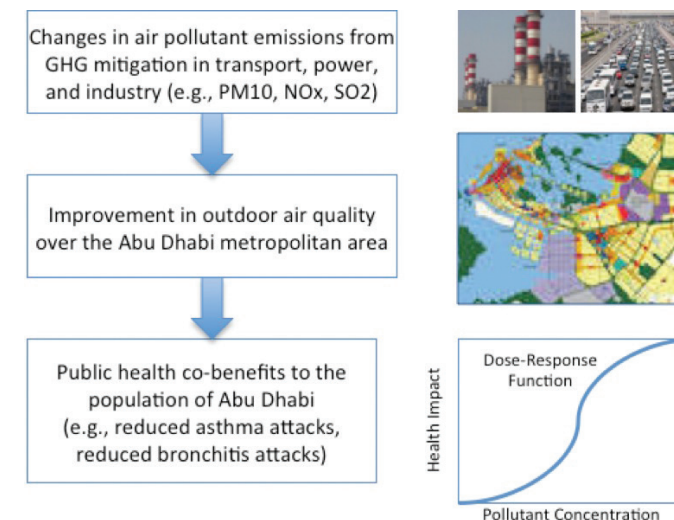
Changes in air pollutant emissions from GHG mitigation in transport, power, and industry (e.g., PM10, NOx, SO2)

Improvement in outdoor air quality over the Abu Dhabi metropolitan area

Public health co-benefits to the population of Abu Dhabi (e.g., reduced asthma attacks, reduced bronchitis attacks)

Dose-Response Function

Health Impact

Pollutant Concentration